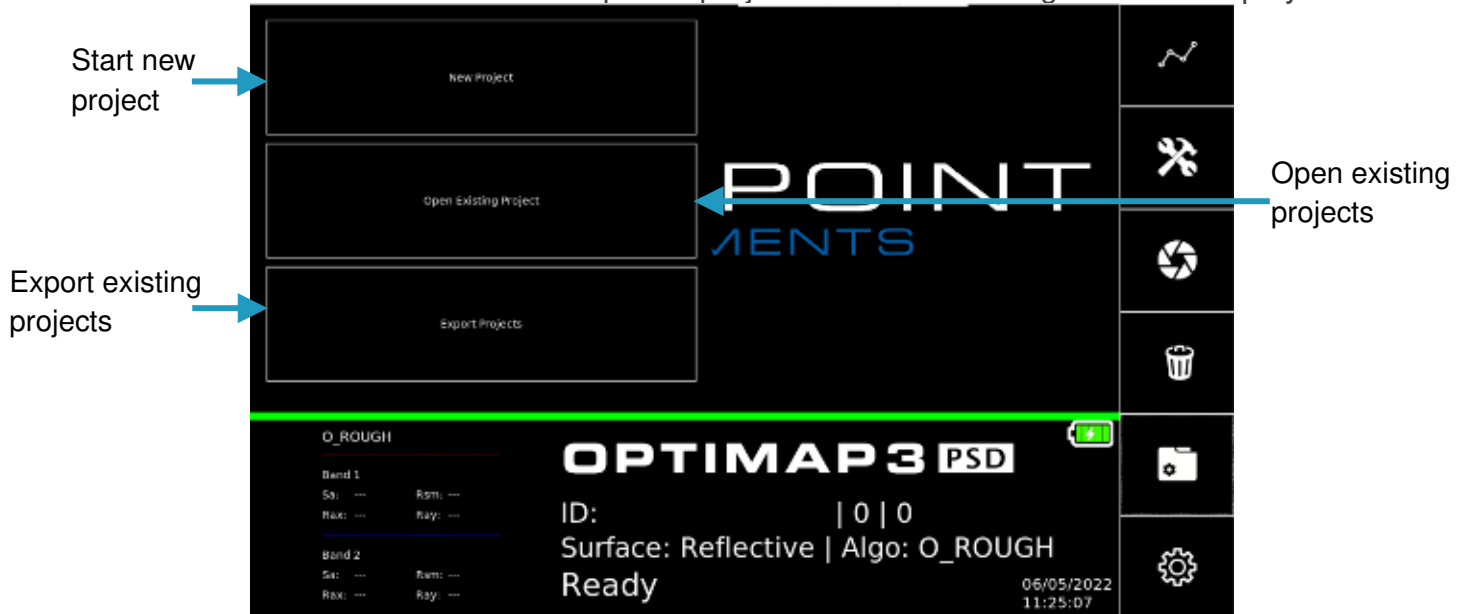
Start new project

New Project

Open Existing Project

POINT

AENTS

Open existing projects

Export existing projects

Export Projects

O_ROUGH

Band 1
Sa: --- Rsm: ---
Rax: --- Ray: ---

Band 2
Sa: --- Rsm: ---
Rax: --- Ray: ---

OPTIMAP3 PSD

ID: | 0 | 0
Surface: Reflective | Algo: O_ROUGH
Ready

06/05/2022
11:25:07